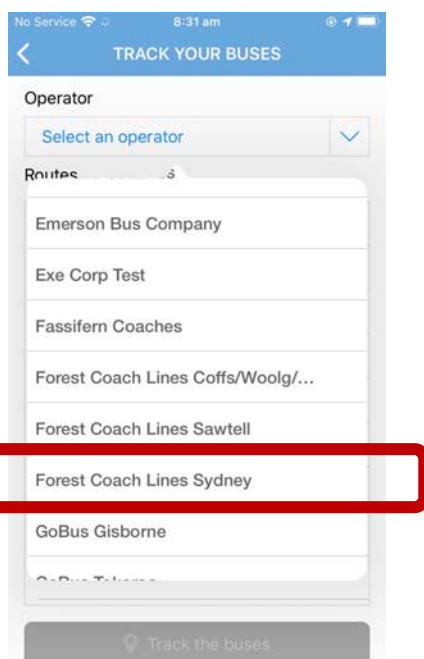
No Service 8:31 am

TRACK YOUR BUSES

Operator

Select an operator

Routes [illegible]

Emerson Bus Company

Exe Corp Test

Fassifern Coaches

Forest Coach Lines Coffs/Woolg/...

Forest Coach Lines Sawtell

Forest Coach Lines Sydney

GoBus Gisborne

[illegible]

Track the buses